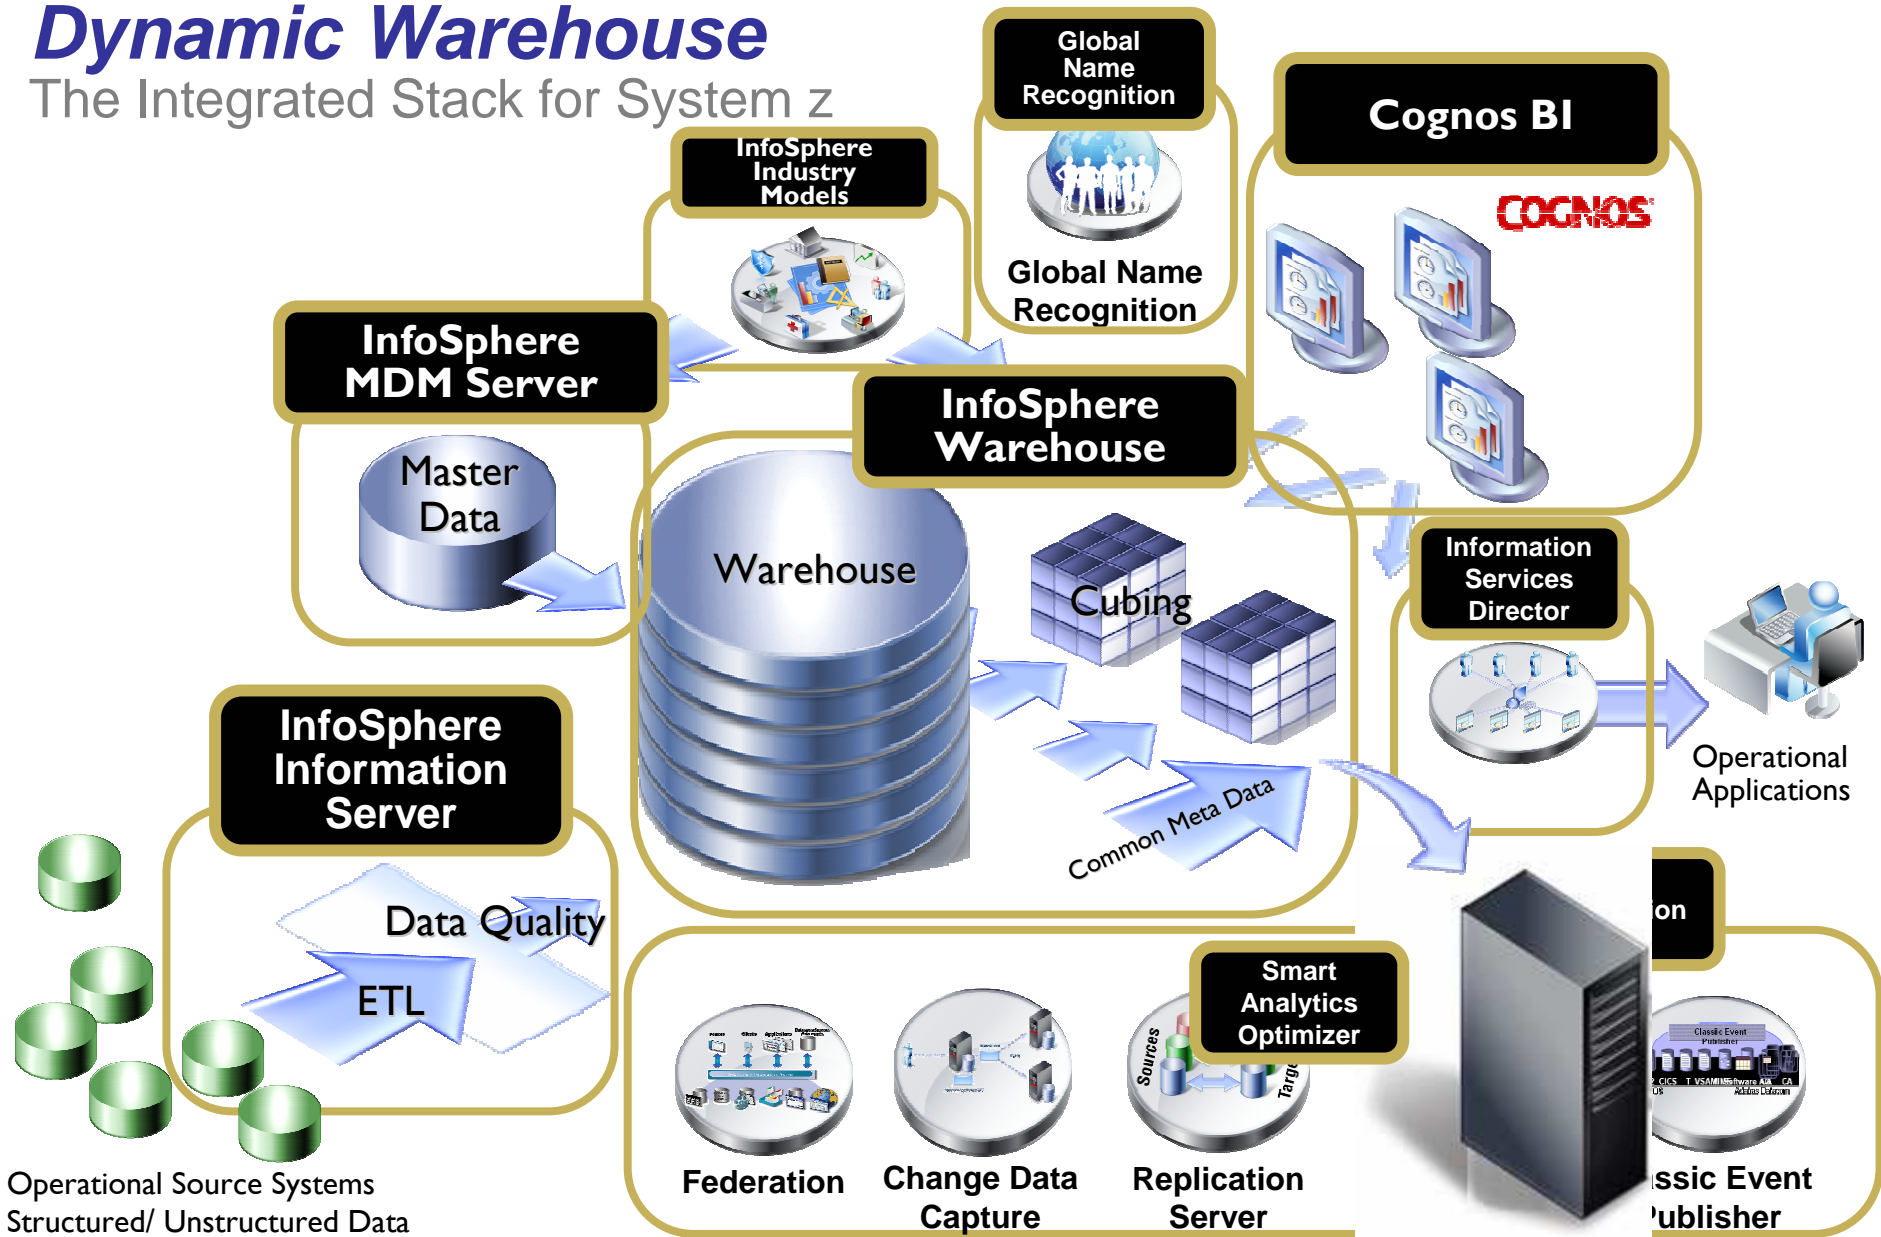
Dynamic Warehouse
The Integrated Stack for System z

Global Name Recognition

Global Name Recognition

Cognos BI

COGNOS

InfoSphere Industry Models

InfoSphere MDM Server

Master Data

InfoSphere Warehouse

Warehouse

Cubing

Common Meta Data

Information Services Director

Operational Applications

InfoSphere Information Server

Data Quality

ETL

Operational Source Systems
Structured/ Unstructured Data

ion

Smart Analytics Optimizer

Sources

Targ

Federation

Change Data Capture

Replication Server

Classic Event Publisher

CICS

VSAM

ssic Event
ublisher